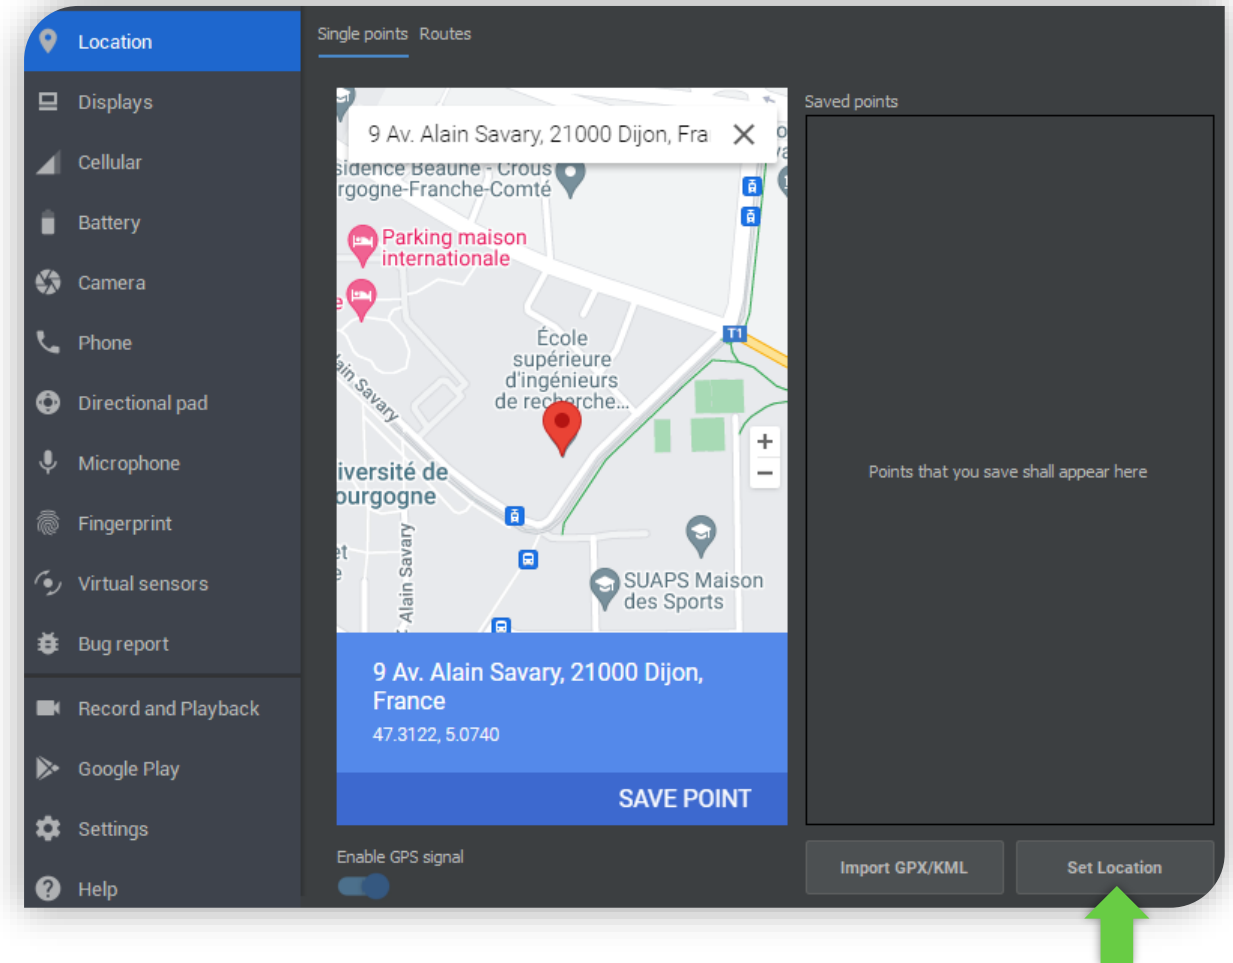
Location
Displays
Cellular
Battery
Camera
Phone
Directional pad
Microphone
Fingerprint
Virtual sensors
Bug report
Record and Playback
Google Play
Settings
Help

Single points Routes

9 Av. Alain Savary, 21000 Dijon, Fra

sidence Beaune - Crous
rgogne-Franche-Comté
Parking maison internationale
École supérieure d'ingénieurs de recherche...
T1
ain Savary
iversité de
ourgogne
Alain Savary
SUAPS Maison des Sports
+
−

9 Av. Alain Savary, 21000 Dijon, France
47.3122, 5.0740
SAVE POINT

Enable GPS signal

Saved points
Points that you save shall appear here

Import GPX/KML
Set Location